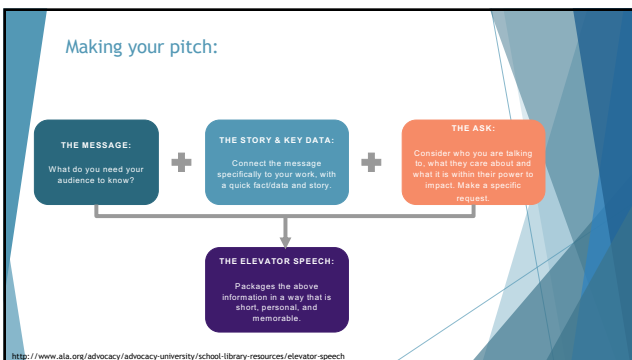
Making your pitch:

THE MESSAGE:

What do you need your audience to know?

THE STORY & KEY DATA:

Connect the message specifically to your work, with a quick fact/data and story.

THE ASK:

Consider who you are talking to, what they care about and what it is within their power to impact. Make a specific request.

THE ELEVATOR SPEECH:

Packages the above information in a way that is short, personal, and memorable.

http://www.ala.org/advocacy/advocacy-university/school-library-resources/elevator-speech